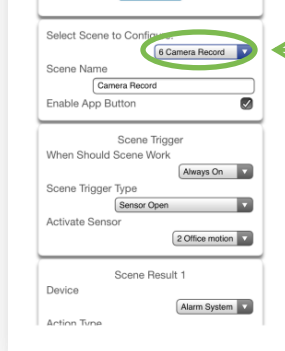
Select Scene to Configure
6 Camera Record
Scene Name
Camera Record
Enable App Button

Scene Trigger
When Should Scene Work
Always On
Scene Trigger Type
Sensor Open
Activate Sensor
2 Office motion

Scene Result 1
Device
Alarm System
Action Type